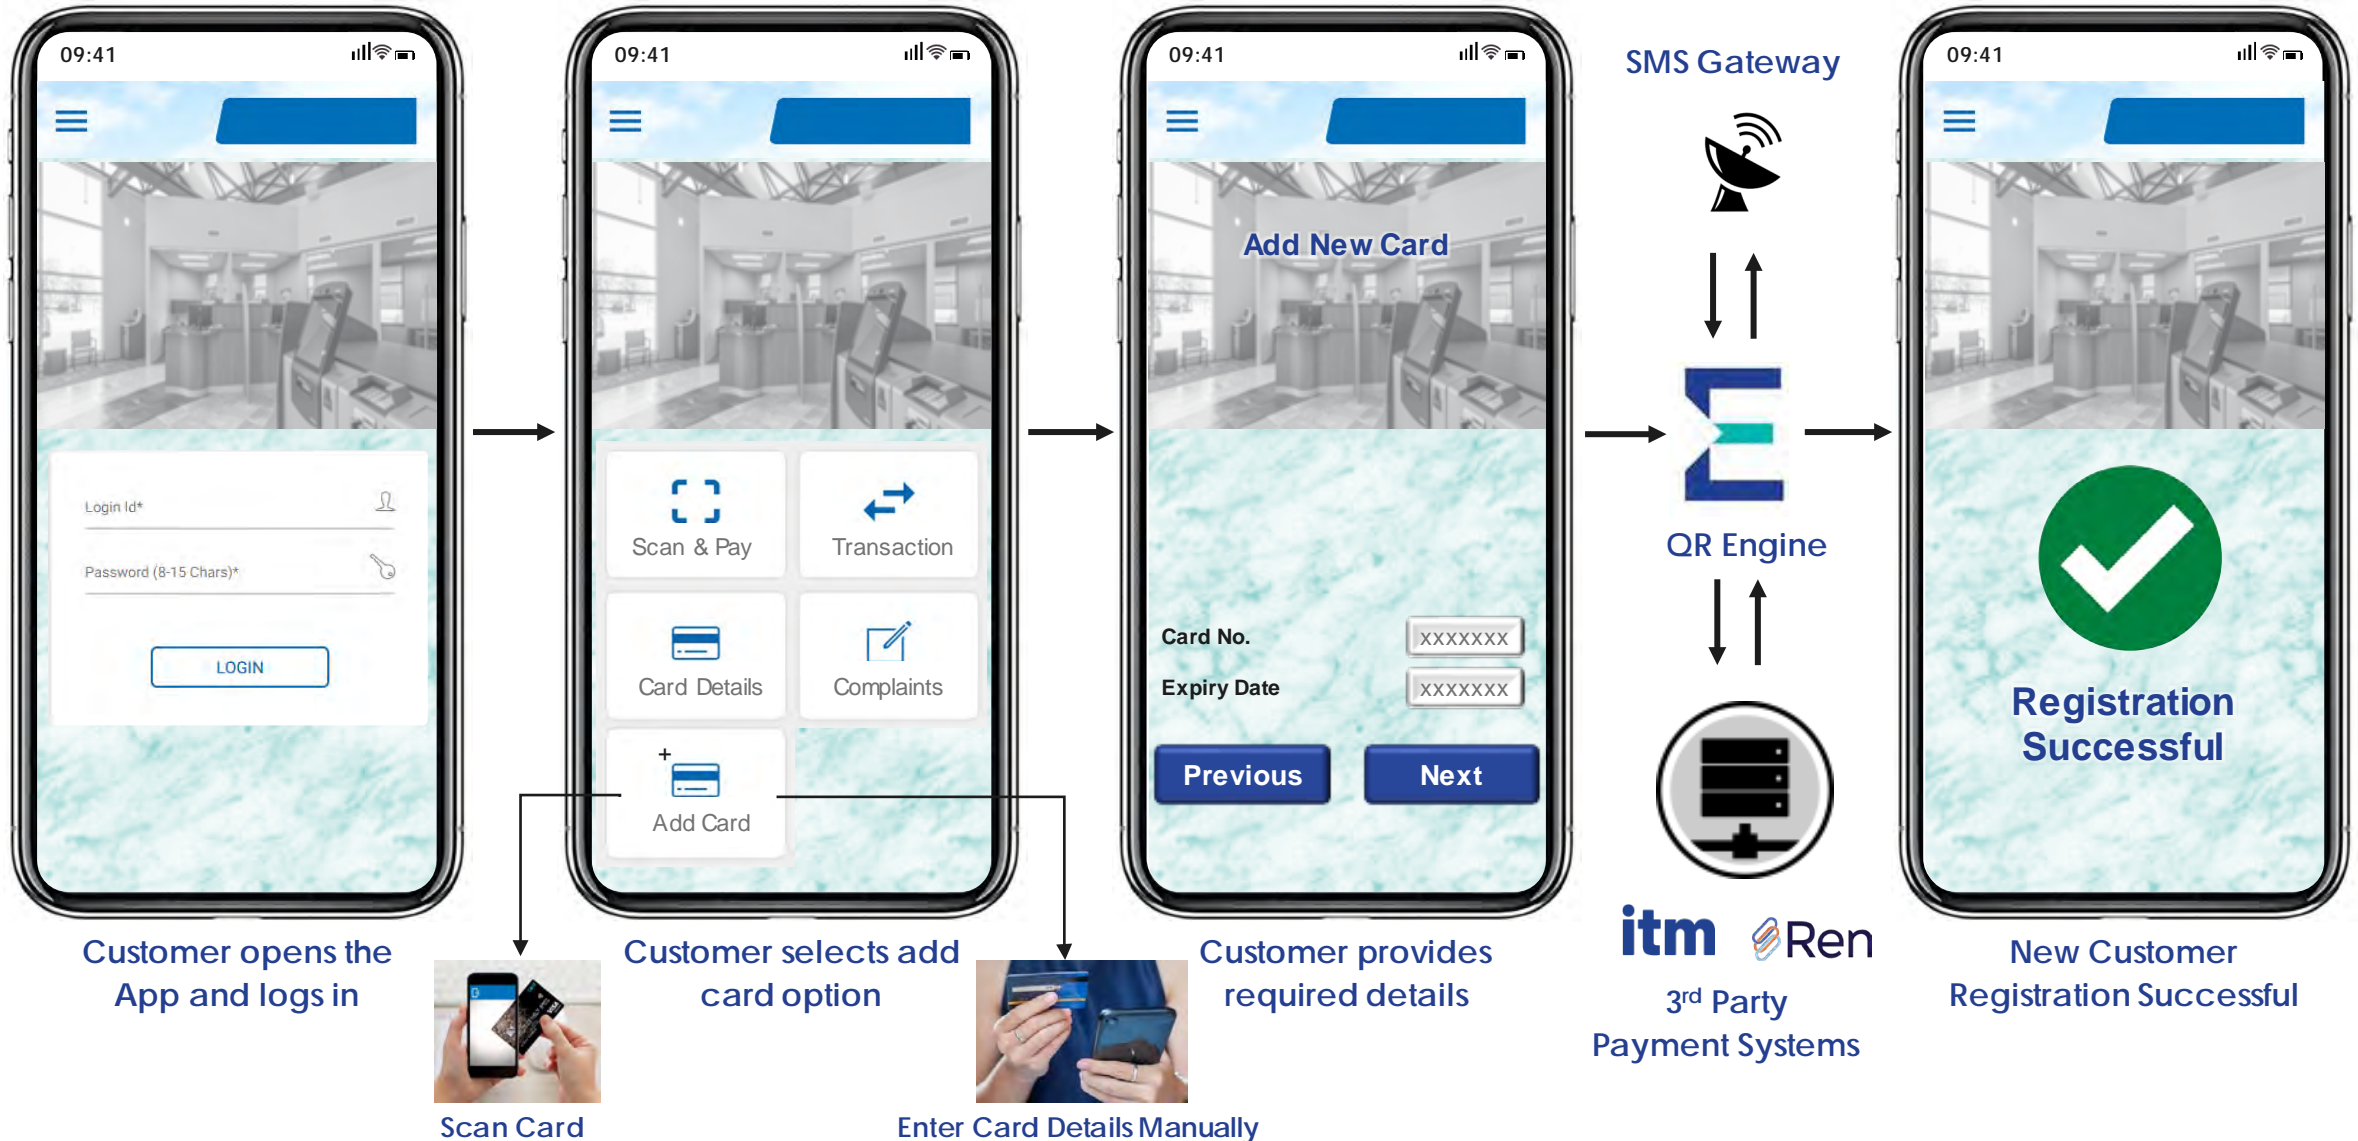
09:41

Login Id*

Password (8-15 Chars)*

LOGIN

Customer opens the App and logs in

09:41

Scan & Pay

Transaction

Card Details

Complaints

+

Add Card

Customer selects add card option

Scan Card

Enter Card Details Manually

09:41

Add New Card

Card No. XXXXXXX

Expiry Date XXXXXXX

Previous

Next

Customer provides required details

SMS Gateway

QR Engine

itm

Ren

3$^{rd}$ Party Payment Systems

09:41

Registration Successful

New Customer Registration Successful